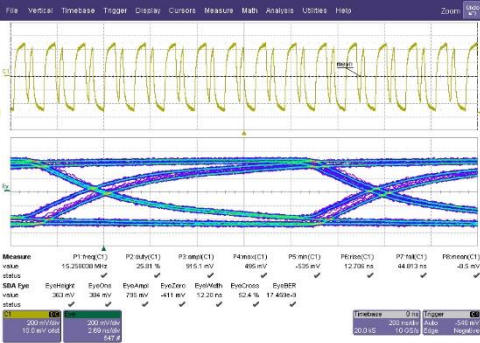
File Vertical Timebase Trigger Display Cursors Measure Math Analysis Utilities Help Zoom

mean

C1

Ey

| Measure | P1:freq(C1) | P2:duty(C1) | P3:ampl(C1) | P4:max(C1) | P5:min(C1) | P6:rise(C1) | P7:fall(C1) | P8:mean(C1) |
|---|---|---|---|---|---|---|---|---|
| value | 15.258008 MHz | 25.81 % | 915.1 mV | 495 mV | -535 mV | 12.706 ns | 44.813 ns | -9.5 mV |
| status | ✓ | ✓ | ✓ | ✓ | ✓ | ✓ | ✓ | ✓ |

| SDA Eye | EyeHeight | EyeOne | EyeAmpl | EyeZero | EyeWidth | EyeCross | EyeBER |
|---|---|---|---|---|---|---|---|
| value | 363 mV | 384 mV | 796 mV | -411 mV | 12.20 ns | 52.4 % | 17.469e-3 |
| status | ✓ | ✓ | ✓ | ✓ | ✓ | ✓ | ✓ |

C1 DC
200 mV/div
10.0 mV ofst

Eye
200 mV/div
2.69 ns/div
547 #

Timebase 0 ns
200 ns/div
20.0 kS 10 GS/s

Trigger C1
Auto -546 mV
Edge Negative